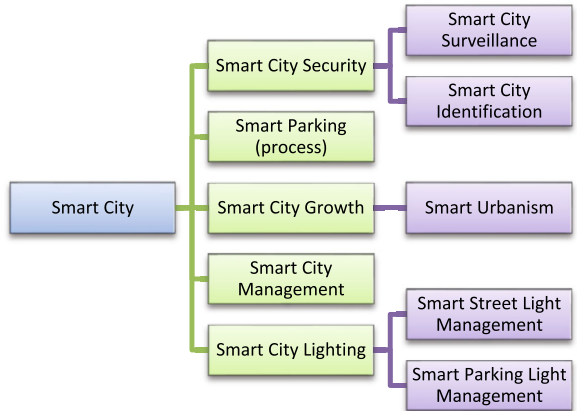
Smart City

Smart City Security

Smart City Surveillance

Smart City Identification

Smart Parking (process)

Smart City Growth

Smart Urbanism

Smart City Management

Smart City Lighting

Smart Street Light Management

Smart Parking Light Management